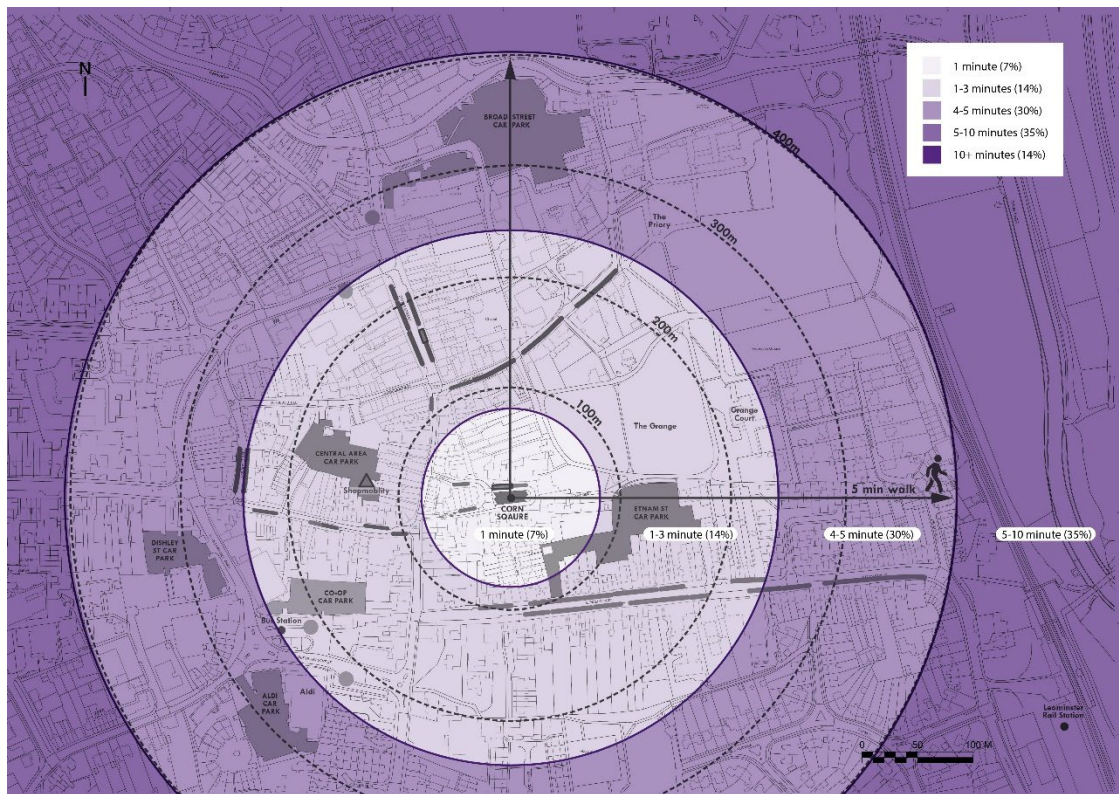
N

1 minute (7%)
1-3 minutes (14%)
4-5 minutes (30%)
5-10 minutes (35%)
10+ minutes (14%)

BROAD STREET CAR PARK

400m

300m

The Priory

200m

100m

The Grange

Grange Court

CENTRAL AREA CAR PARK

Shopmobility

CORN SQUARE

ETNAM ST CAR PARK

5 min walk

1 minute (7%)

1-3 minute (14%)

4-5 minute (30%)

5-10 minute (35%)

DISHLEY ST CAR PARK

CO-OP CAR PARK

Bus Station

ALDI CAR PARK

Aldi

Leominster Rail Station

0 50 100 M